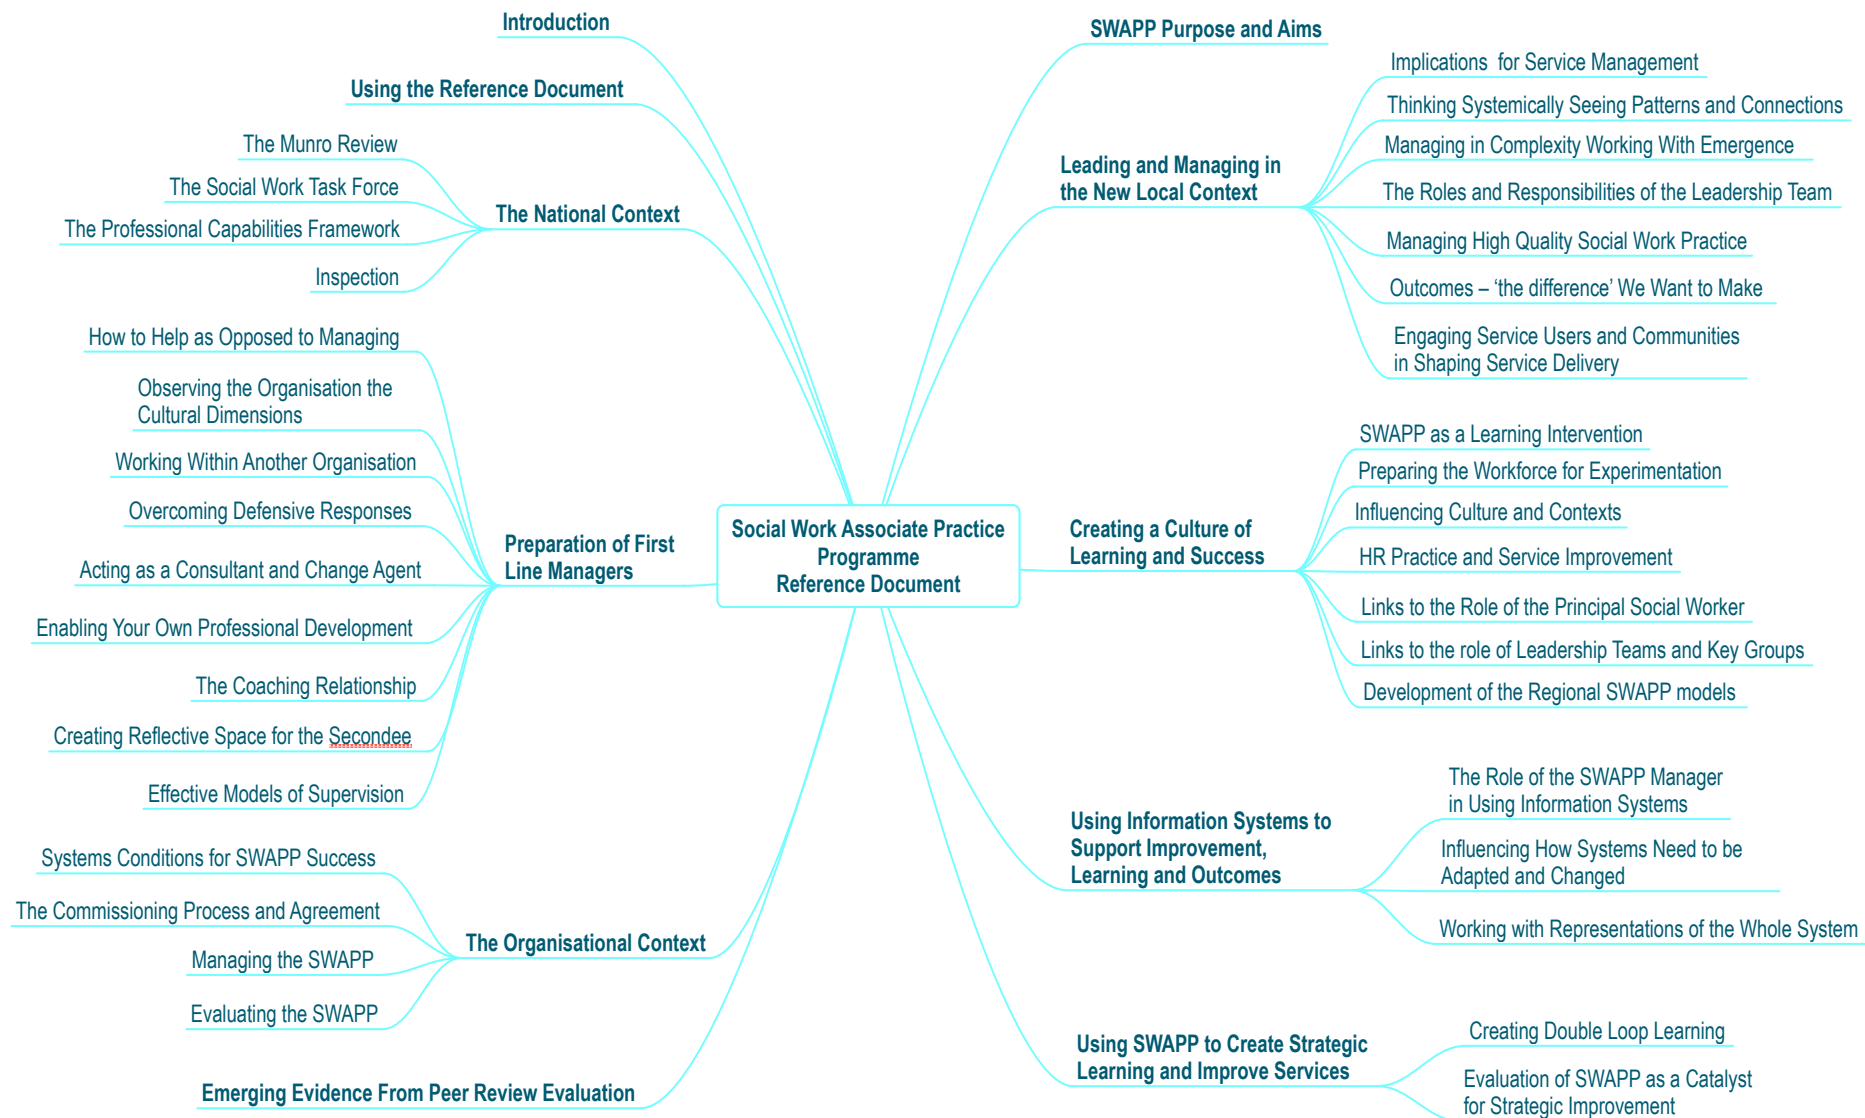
Social Work Associate Practice Programme
Reference Document

Introduction

Using the Reference Document

The National Context

The Munro Review

The Social Work Task Force

The Professional Capabilities Framework

Inspection

Preparation of First Line Managers

How to Help as Opposed to Managing

Observing the Organisation the Cultural Dimensions

Working Within Another Organisation

Overcoming Defensive Responses

Acting as a Consultant and Change Agent

Enabling Your Own Professional Development

The Coaching Relationship

Creating Reflective Space for the Secondee

Effective Models of Supervision

The Organisational Context

Systems Conditions for SWAPP Success

The Commissioning Process and Agreement

Managing the SWAPP

Evaluating the SWAPP

Emerging Evidence From Peer Review Evaluation

SWAPP Purpose and Aims

Leading and Managing in the New Local Context

Implications for Service Management

Thinking Systemically Seeing Patterns and Connections

Managing in Complexity Working With Emergence

The Roles and Responsibilities of the Leadership Team

Managing High Quality Social Work Practice

Outcomes – 'the difference' We Want to Make

Engaging Service Users and Communities in Shaping Service Delivery

Creating a Culture of Learning and Success

SWAPP as a Learning Intervention

Preparing the Workforce for Experimentation

Influencing Culture and Contexts

HR Practice and Service Improvement

Links to the Role of the Principal Social Worker

Links to the role of Leadership Teams and Key Groups

Development of the Regional SWAPP models

Using Information Systems to Support Improvement, Learning and Outcomes

The Role of the SWAPP Manager in Using Information Systems

Influencing How Systems Need to be Adapted and Changed

Working with Representations of the Whole System

Using SWAPP to Create Strategic Learning and Improve Services

Creating Double Loop Learning

Evaluation of SWAPP as a Catalyst for Strategic Improvement